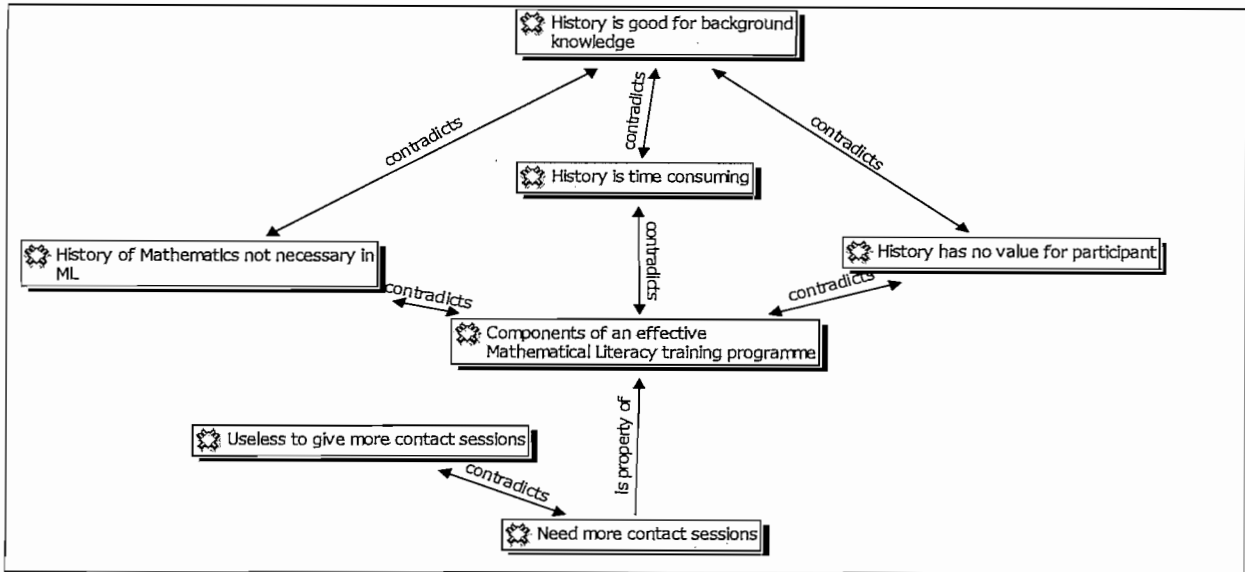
History is good for background knowledge

contradicts

contradicts

contradicts

History is time consuming

contradicts

History of Mathematics not necessary in ML

History has no value for participant

contradicts

contradicts

Components of an effective Mathematical Literacy training programme

Useless to give more contact sessions

Is property of

contradicts

Need more contact sessions